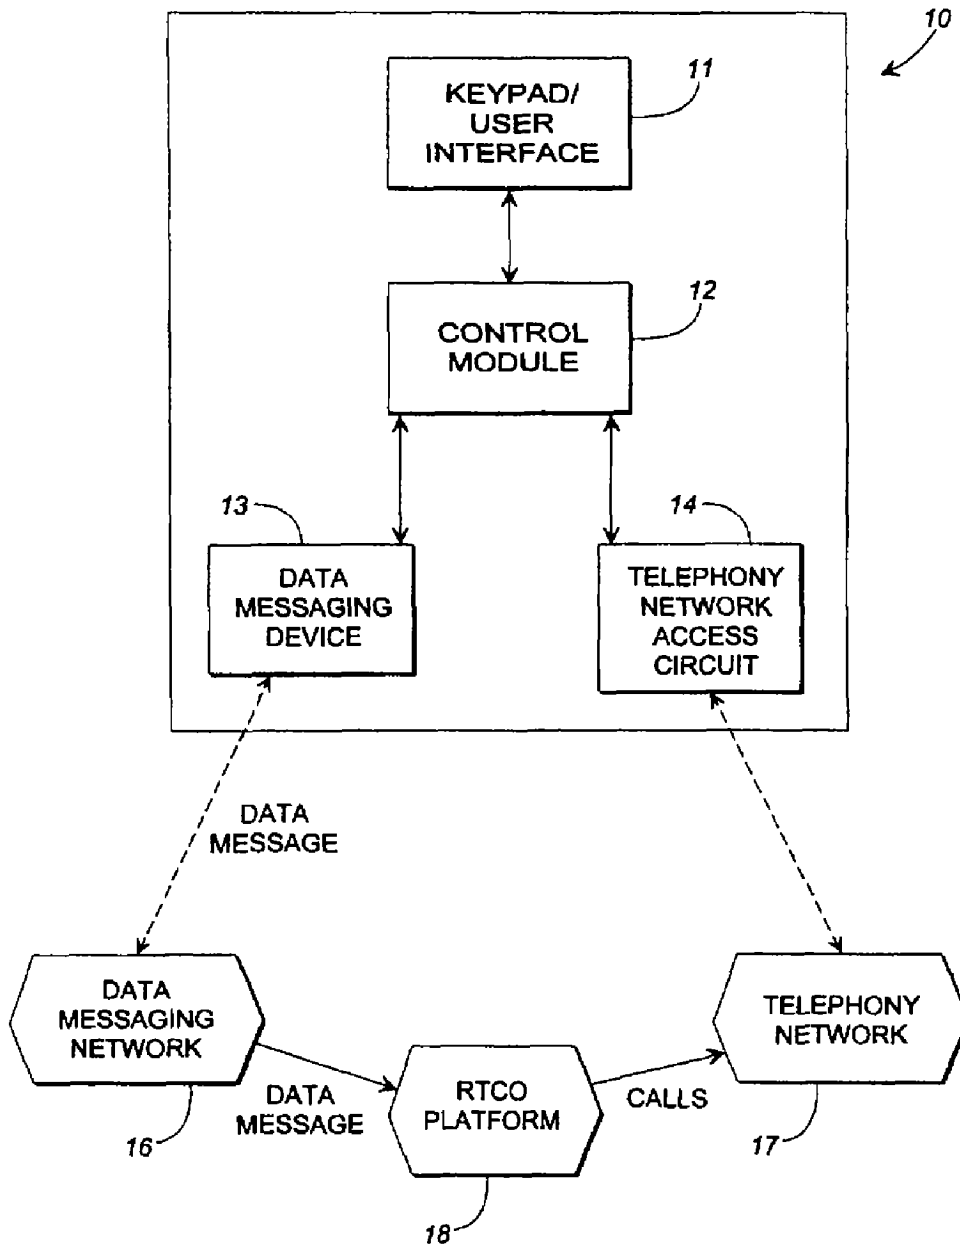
10

KEYPAD/ USER INTERFACE

11

CONTROL MODULE

12

13

DATA MESSAGING DEVICE

14

TELEPHONY NETWORK ACCESS CIRCUIT

DATA MESSAGE

DATA MESSAGING NETWORK

TELEPHONY NETWORK

DATA MESSAGE

RTCO PLATFORM

CALLS

16

17

18